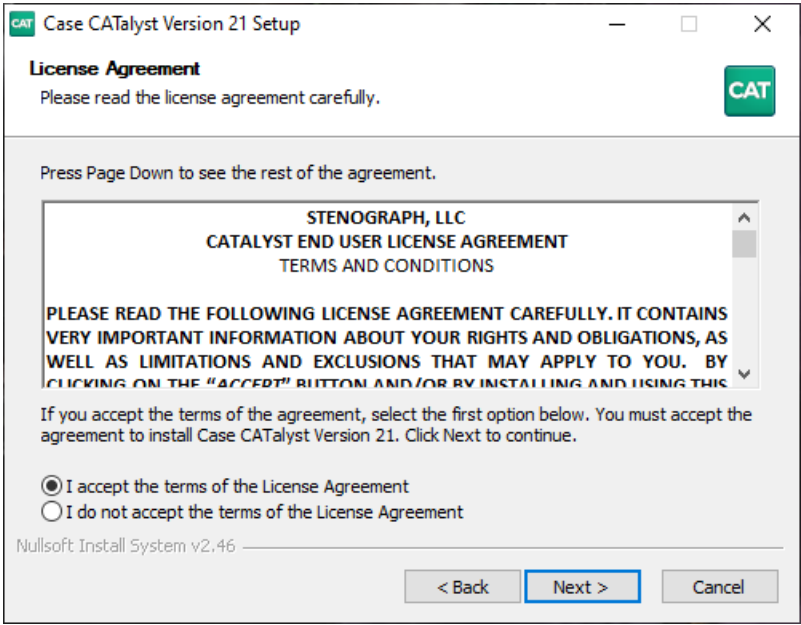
CAT Case CATalyst Version 21 Setup

License Agreement
Please read the license agreement carefully.

CAT

Press Page Down to see the rest of the agreement.

STENOGRAPH, LLC
CATALYST END USER LICENSE AGREEMENT
TERMS AND CONDITIONS

PLEASE READ THE FOLLOWING LICENSE AGREEMENT CAREFULLY. IT CONTAINS VERY IMPORTANT INFORMATION ABOUT YOUR RIGHTS AND OBLIGATIONS, AS WELL AS LIMITATIONS AND EXCLUSIONS THAT MAY APPLY TO YOU. BY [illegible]

If you accept the terms of the agreement, select the first option below. You must accept the agreement to install Case CATalyst Version 21. Click Next to continue.

I accept the terms of the License Agreement
I do not accept the terms of the License Agreement

Nullsoft Install System v2.46

< Back
Next >
Cancel